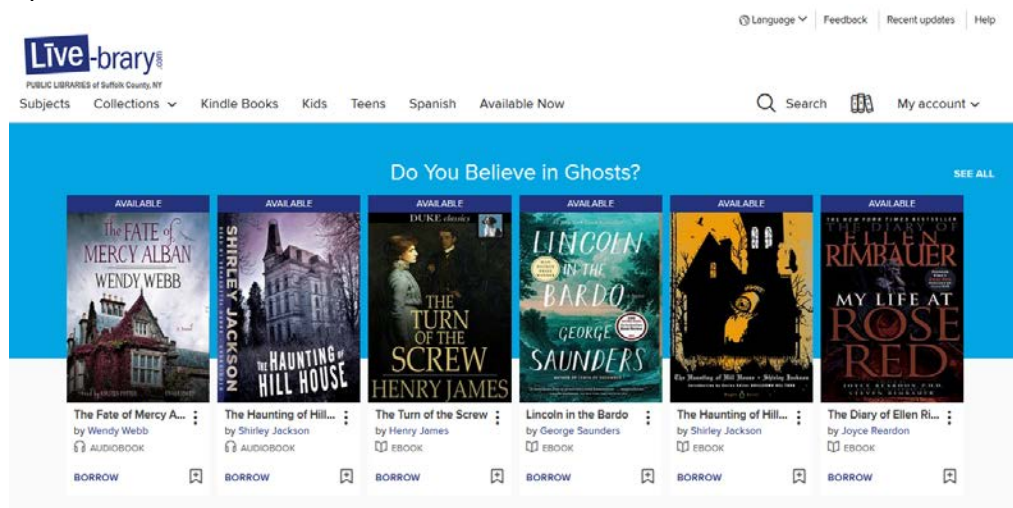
Language Feedback Recent updates Help

Live-brary.com
PUBLIC LIBRARIES of Suffolk County, NY

Subjects Collections Kindle Books Kids Teens Spanish Available Now Search My account

Do You Believe in Ghosts?

SEE ALL

AVAILABLE
The FATE of MERCY ALBAN
WENDY WEBB
The Fate of Mercy A...
by Wendy Webb
AUDIOBOOK
BORROW

AVAILABLE
SHIRLEY JACKSON
THE HAUNTING OF HILL HOUSE
The Haunting of Hill...
by Shirley Jackson
AUDIOBOOK
BORROW

AVAILABLE
DUKE classics
THE TURN OF THE SCREW
HENRY JAMES
The Turn of the Screw
by Henry James
EBOOK
BORROW

AVAILABLE
LINCOLN IN THE BARDO
GEORGE SAUNDERS
Lincoln in the Bardo
by George Saunders
EBOOK
BORROW

AVAILABLE
The Haunting of Hill House • Shirley Jackson
The Haunting of Hill...
by Shirley Jackson
EBOOK
BORROW

AVAILABLE
THE NEW YORK TIMES BESTSELLER
THE DIARY OF ELLEN RIMBAUER
MY LIFE AT ROSE RED
JOYCE REARDON
The Diary of Ellen Ri...
by Joyce Reardon
EBOOK
BORROW